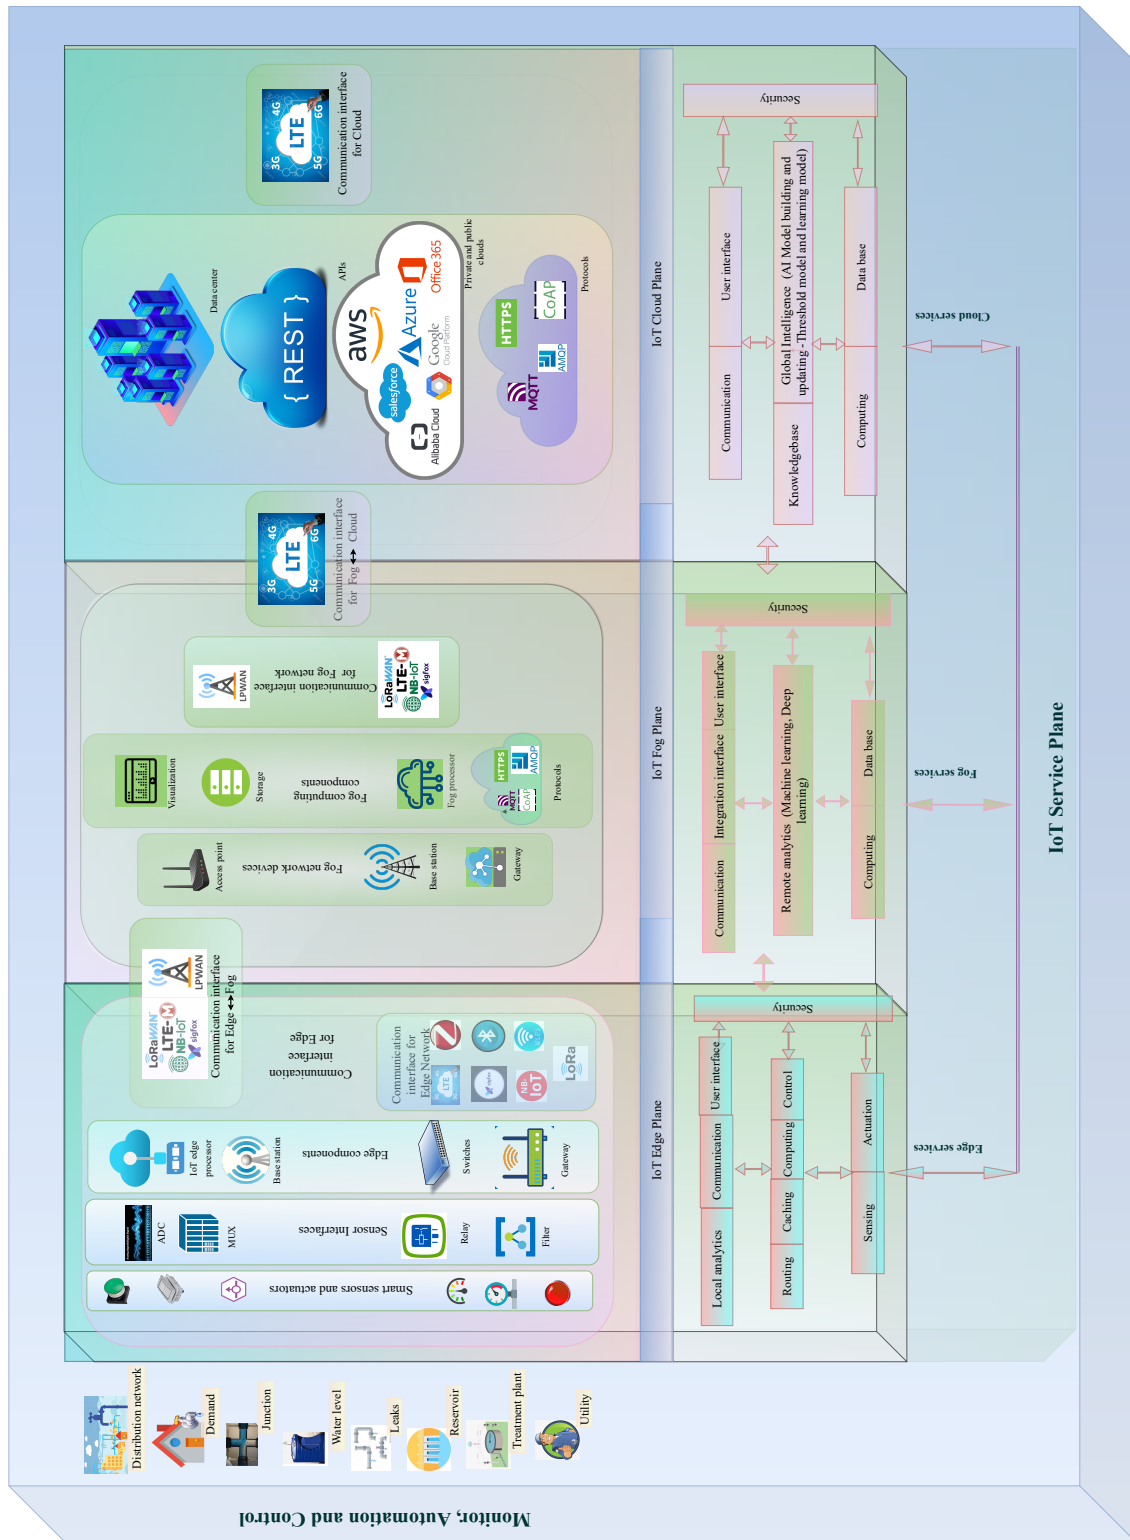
Monitor, Automation and Control

Distribution network
Demand
Junction
Water level
Leaks
Reservoir
Treatment plant
Utility

Smart sensors and actuators
Sensor Interfaces
ADC
MUX
Relay
Filter
Edge components
IoT edge processor
Base station
Switches
Gateway
Communication interface for Edge
Communication interface for Edge Network
LoRa
NB-IoT
LTE
Communication interface for Edge ↔ Fog
LoRaWAN
LTE-M
NB-IoT
sigfox
LPWAN

Fog network devices
Access point
Base station
Gateway
Fog computing components
Visualization
Storage
Fog processor
Protocols
HTTPS
MQTT
CoAP
AMQP
Communication interface for Fog network
LPWAN
LoRaWAN
LTE-M
NB-IoT
sigfox
Communication interface for Fog ↔ Cloud
3G 4G LTE 5G 6G

Data center
{ REST }
APIs
aws
Azure
Office 365
Google Cloud Platform
salesforce
Alibaba Cloud
Private and public clouds
HTTPS
CoAP
MQTT
AMQP
Protocols
Communication interface for Cloud
3G 4G LTE 5G 6G

IoT Edge Plane
IoT Fog Plane
IoT Cloud Plane

Security
Local analytics
Communication
User interface
Routing
Caching
Computing
Control
Sensing
Actuation
Edge services

Security
Communication
Integration interface
User interface
Remote analytics (Machine learning, Deep learning)
Computing
Data base
Fog services

Security
Communication
User interface
Knowledgebase
Global Intelligence (AI Model building and updating -Threshold model and learning model)
Computing
Data base
Cloud services

IoT Service Plane